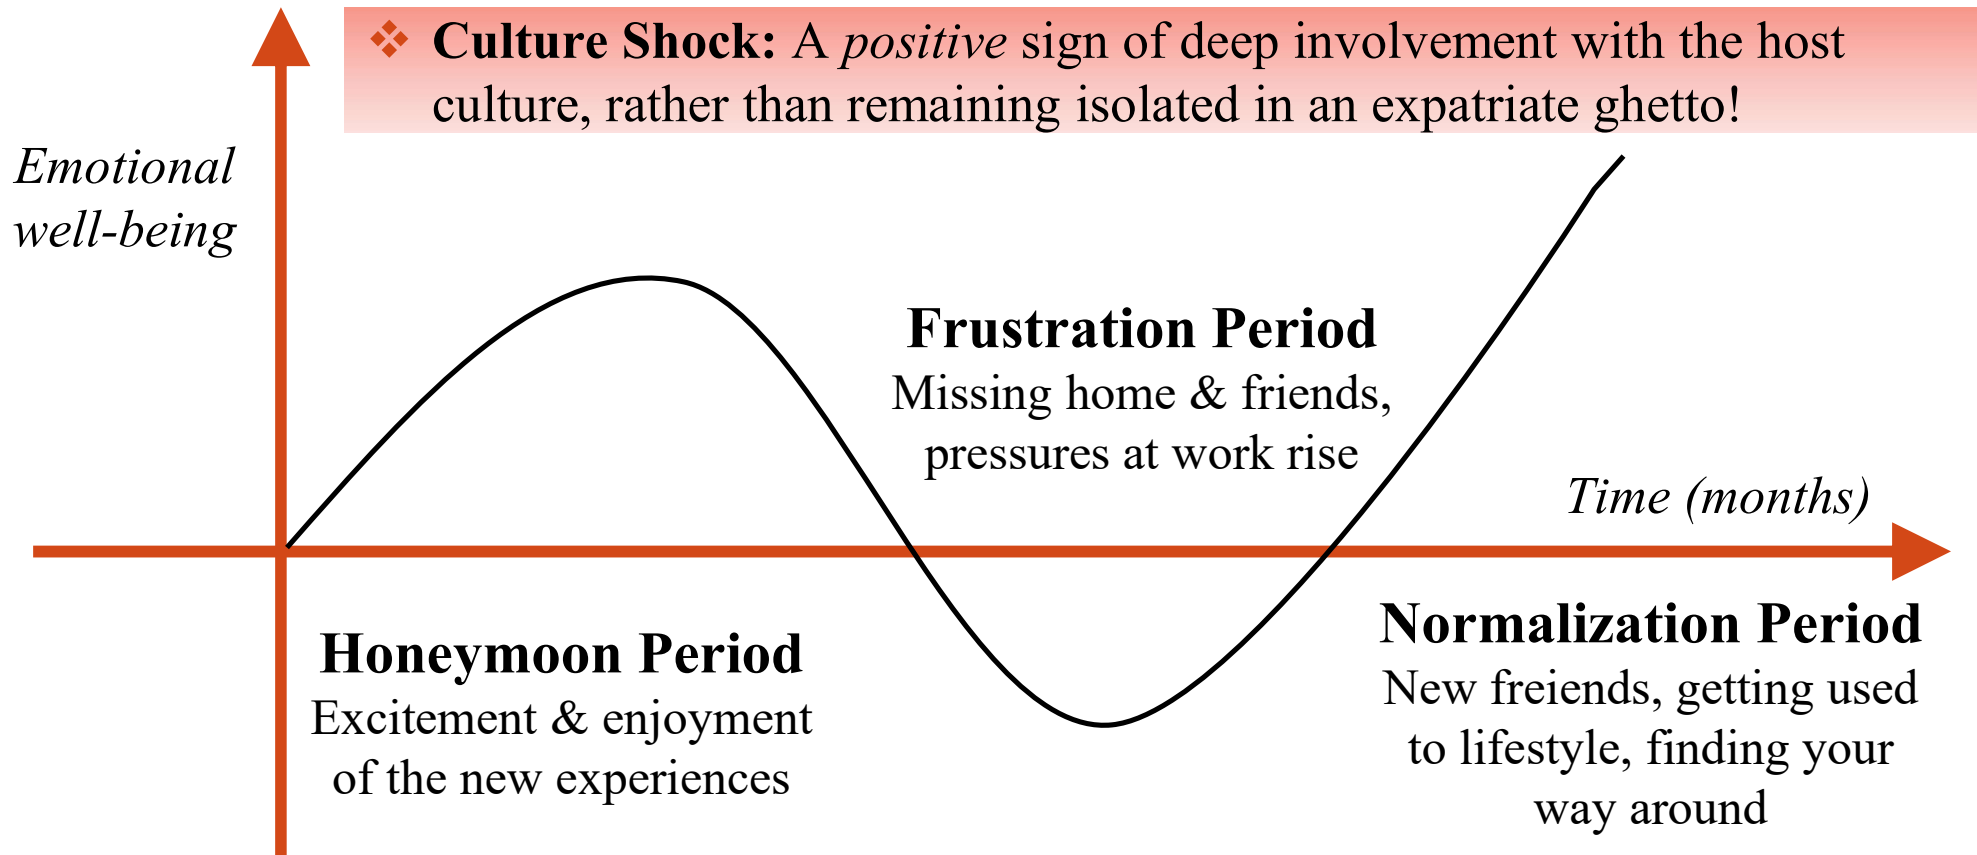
❖ **Culture Shock:** A *positive* sign of deep involvement with the host culture, rather than remaining isolated in an expatriate ghetto!

*Emotional well-being*

**Frustration Period**
Missing home & friends, pressures at work rise

*Time (months)*

**Honeymoon Period**
Excitement & enjoyment of the new experiences

**Normalization Period**
New freiends, getting used to lifestyle, finding your way around